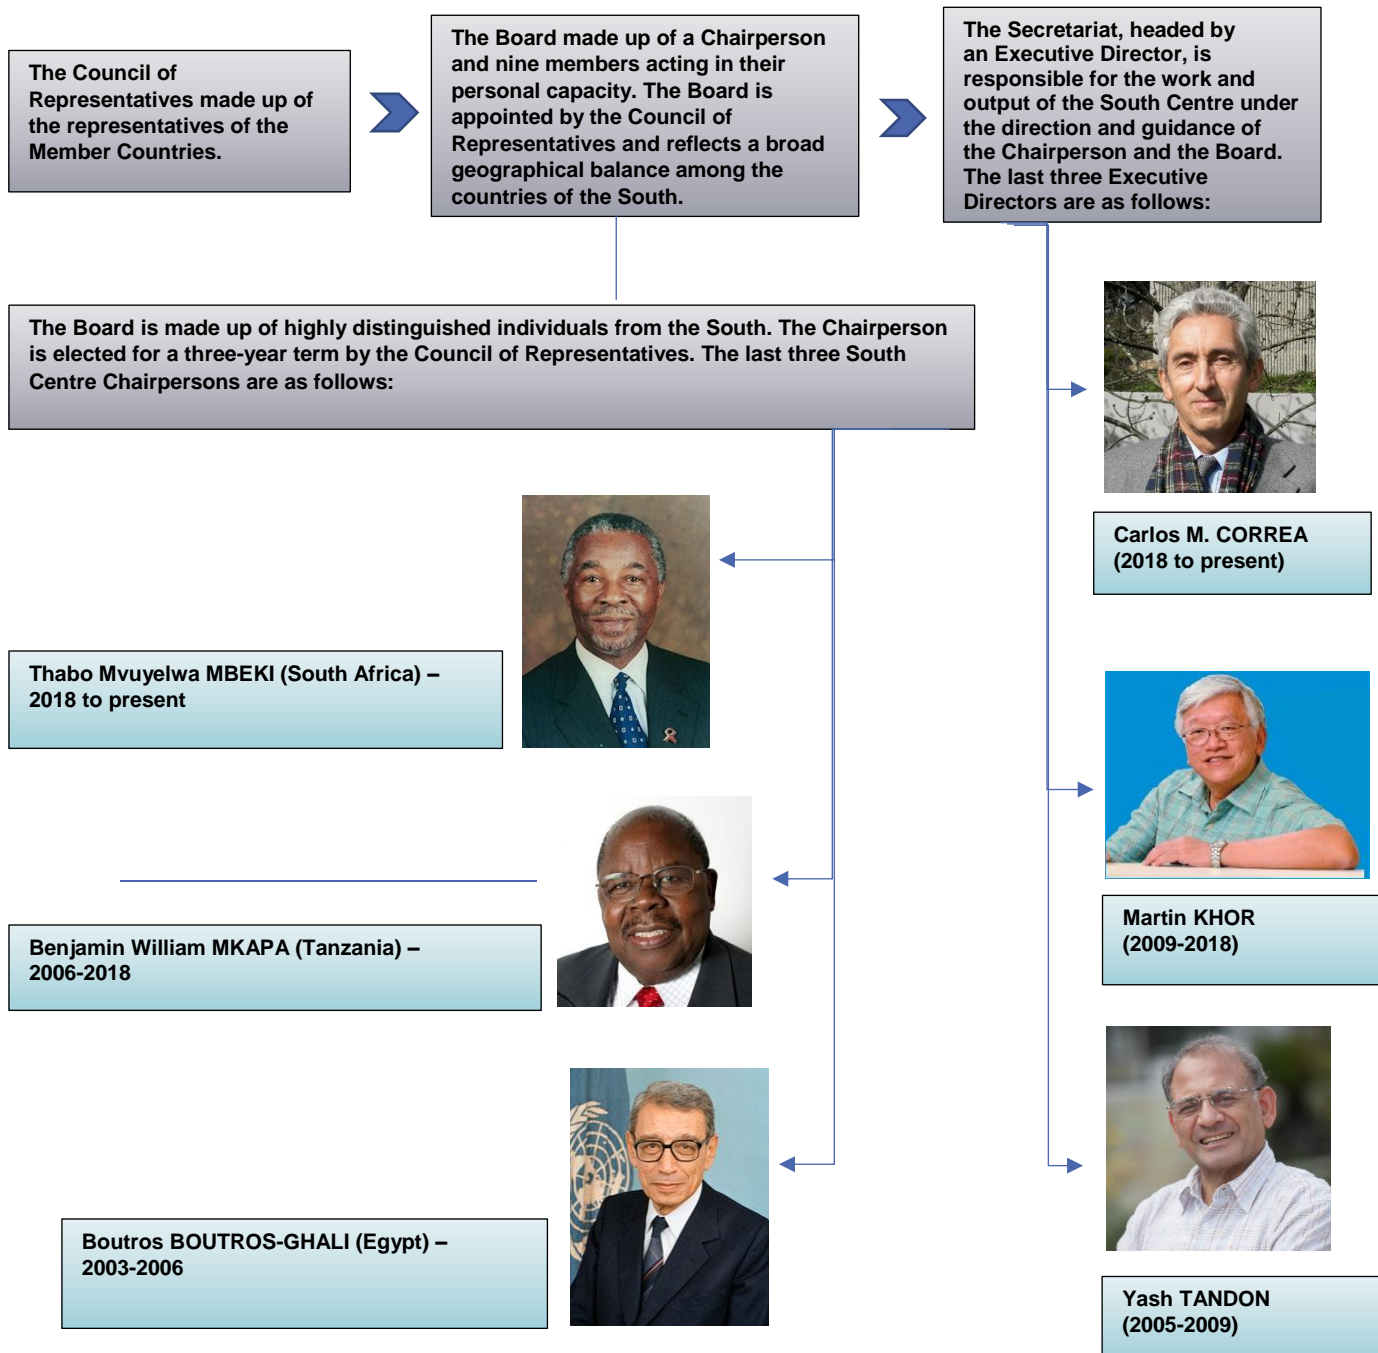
The Council of Representatives made up of the representatives of the Member Countries.

The Board made up of a Chairperson and nine members acting in their personal capacity. The Board is appointed by the Council of Representatives and reflects a broad geographical balance among the countries of the South.

The Secretariat, headed by an Executive Director, is responsible for the work and output of the South Centre under the direction and guidance of the Chairperson and the Board. The last three Executive Directors are as follows:

The Board is made up of highly distinguished individuals from the South. The Chairperson is elected for a three-year term by the Council of Representatives. The last three South Centre Chairpersons are as follows:

Carlos M. CORREA
(2018 to present)

Thabo Mvuyelwa MBEKI (South Africa) – 2018 to present

Martin KHOR
(2009-2018)

Benjamin William MKAPA (Tanzania) – 2006-2018

Boutros BOUTROS-GHALI (Egypt) – 2003-2006

Yash TANDON
(2005-2009)